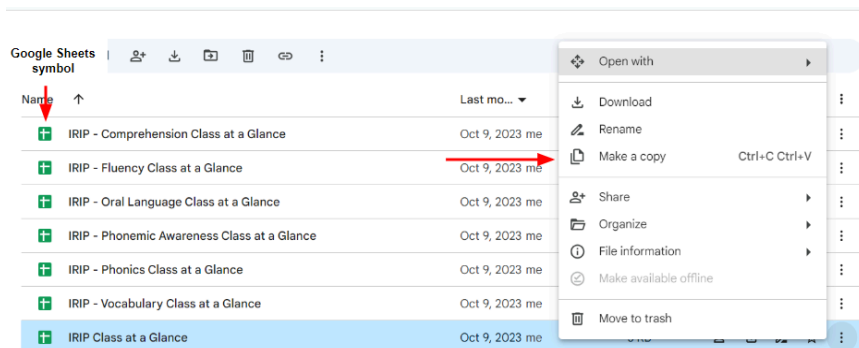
Google Sheets symbol

Name ↑

Last mo... ▾

IRIP - Comprehension Class at a Glance Oct 9, 2023 me

IRIP - Fluency Class at a Glance Oct 9, 2023 me

IRIP - Oral Language Class at a Glance Oct 9, 2023 me

IRIP - Phonemic Awareness Class at a Glance Oct 9, 2023 me

IRIP - Phonics Class at a Glance Oct 9, 2023 me

IRIP - Vocabulary Class at a Glance Oct 9, 2023 me

IRIP Class at a Glance Oct 9, 2023 me

Open with

Download

Rename

Make a copy Ctrl+C Ctrl+V

Share

Organize

File information

Make available offline

Move to trash